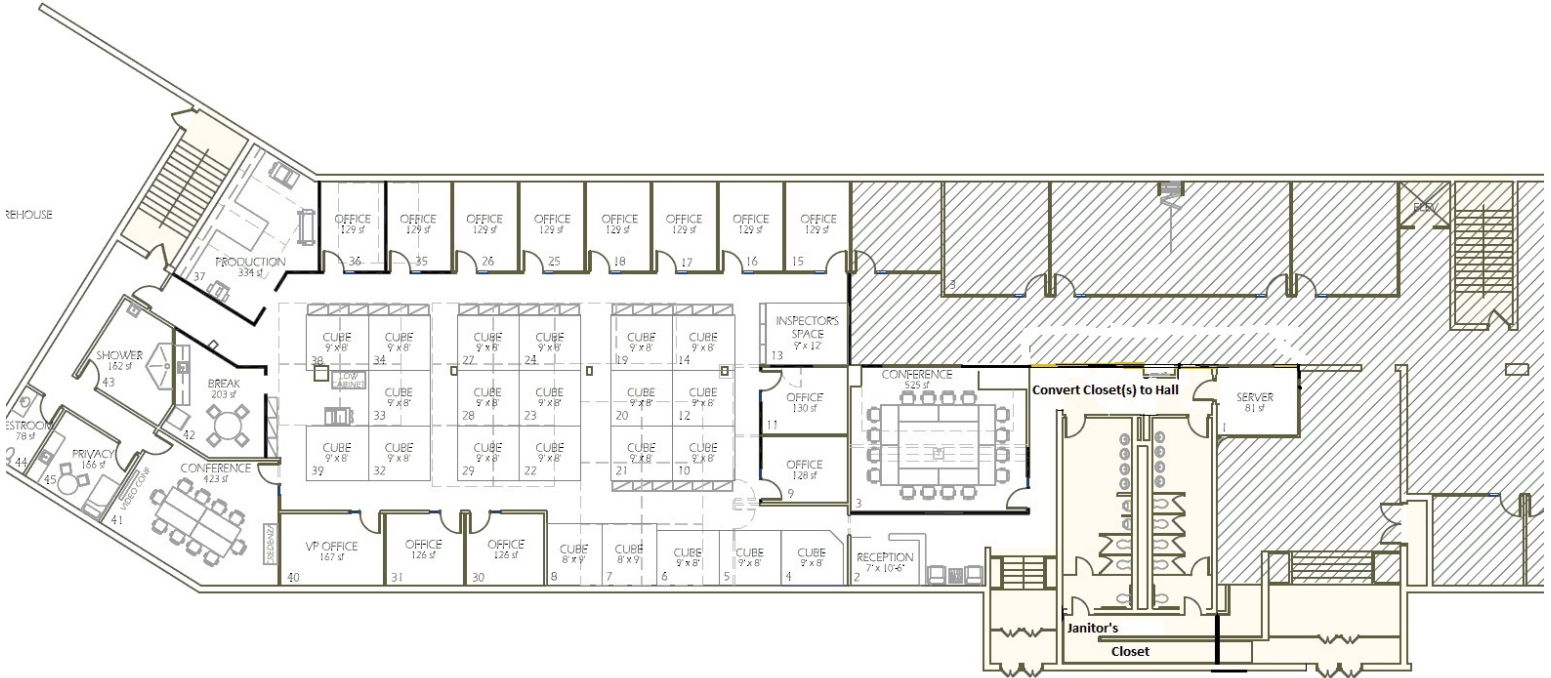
REHOUSE

OFFICE 129 sf 36
OFFICE 129 sf 35
OFFICE 129 sf 26
OFFICE 129 sf 25
OFFICE 129 sf 18
OFFICE 129 sf 17
OFFICE 129 sf 16
OFFICE 129 sf 15

ELEV

PRODUCTION 334 sf
37

3

INSPECTOR'S SPACE 9' x 12'
13

CUBE 9' x 8' 38
CUBE 9' x 8' 34
CUBE 9' x 8' 27
CUBE 9' x 8' 24
CUBE 9' x 8' 19
CUBE 9' x 8' 14

LOW CABINET

CUBE 9' x 8' 33
CUBE 9' x 8' 28
CUBE 9' x 8' 23
CUBE 9' x 8' 20
CUBE 9' x 8' 12

CUBE 9' x 8' 39
CUBE 9' x 8' 32
CUBE 9' x 8' 29
CUBE 9' x 8' 22
CUBE 9' x 8' 21
CUBE 9' x 8' 10

SHOWER 162 sf
43

BREAK 203 sf
42

OFFICE 130 sf
11

OFFICE 128 sf
9

CONFERENCE 525 sf
3

Convert Closet(s) to Hall

SERVER 81 sf
1

ESTROOM 78 sf
44

PRIVACY 166 sf
45

VIDEO CONF
41

CONFERENCE 423 sf

CREDENZA

VP OFFICE 167 sf
40

OFFICE 126 sf
31

OFFICE 126 sf
30

CUBE 8' x 9' 8
CUBE 8' x 9' 7
CUBE 9' x 8' 6
CUBE 9' x 8' 5
CUBE 9' x 8' 4

RECEPTION 7' x 10'-6"
2

Janitor's
Closet